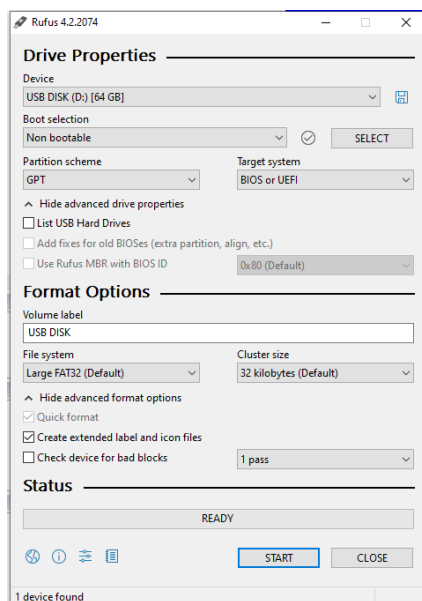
Rufus 4.2.2074

Drive Properties

Device
USB DISK (D:) [64 GB]

Boot selection
Non bootable
SELECT

Partition scheme
GPT

Target system
BIOS or UEFI

Hide advanced drive properties

List USB Hard Drives

Add fixes for old BIOSes (extra partition, align, etc.)

Use Rufus MBR with BIOS ID
0x80 (Default)

Format Options

Volume label
USB DISK

File system
Large FAT32 (Default)

Cluster size
32 kilobytes (Default)

Hide advanced format options

Quick format

Create extended label and icon files

Check device for bad blocks
1 pass

Status

READY

START
CLOSE

1 device found